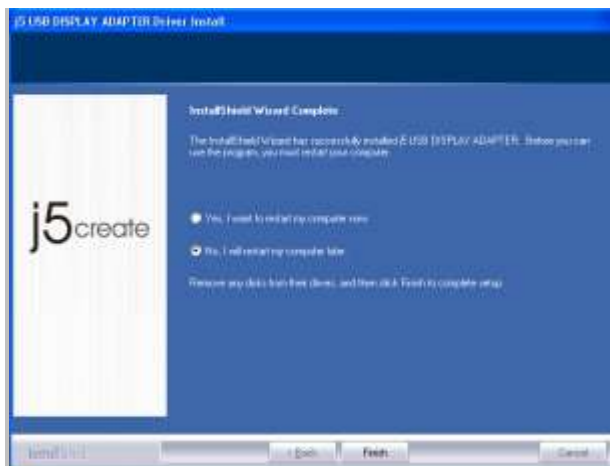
j5 USB DISPLAY ADAPTER Driver Install

InstallShield Wizard Complete

The InstallShield Wizard has successfully installed j5 USB DISPLAY ADAPTER. Before you can use the program, you must restart your computer.

j5create

Yes, I want to restart my computer now.

No, I will restart my computer later.

Remove any disks from their drives, and then click Finish to complete setup.

InstallShield

< Back

Finish

Cancel